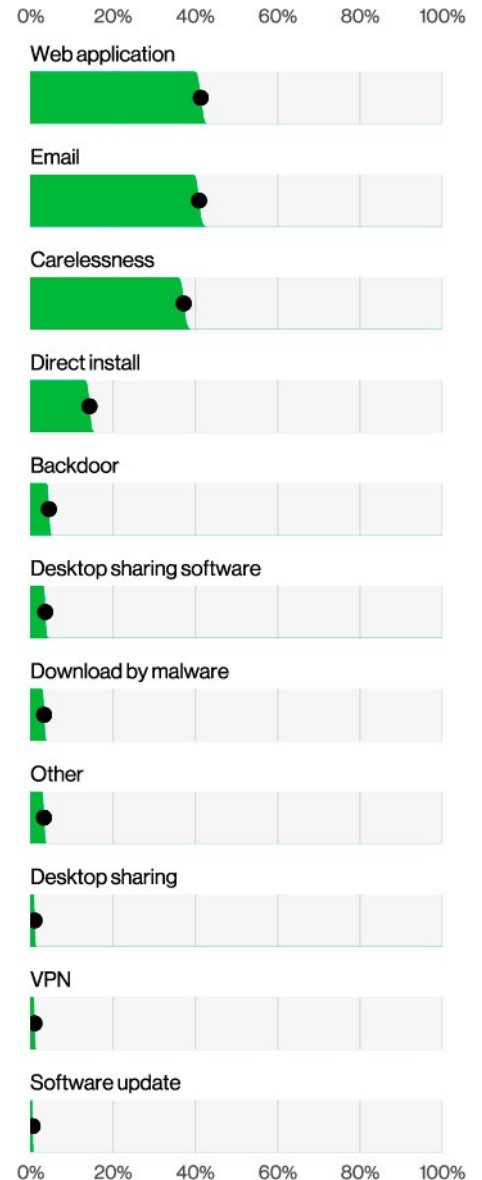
0% 20% 40% 60% 80% 100%

Web application

Email

Carelessness

Direct install

Backdoor

Desktop sharing software

Download by malware

Other

Desktop sharing

VPN

Software update

0% 20% 40% 60% 80% 100%